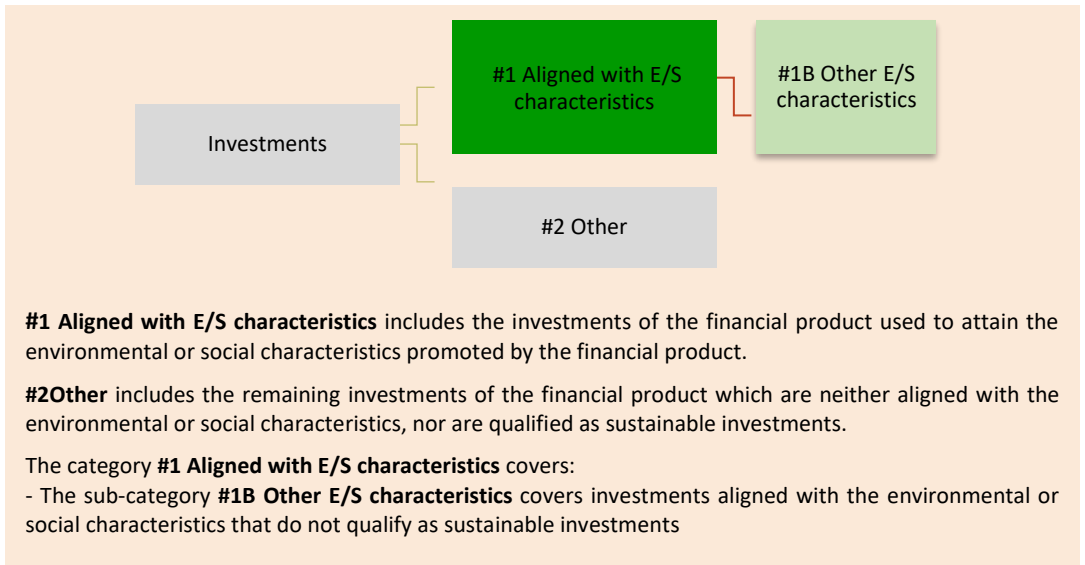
Investments

#1 Aligned with E/S characteristics

#1B Other E/S characteristics

#2 Other

**#1 Aligned with E/S characteristics** includes the investments of the financial product used to attain the environmental or social characteristics promoted by the financial product.

**#2Other** includes the remaining investments of the financial product which are neither aligned with the environmental or social characteristics, nor are qualified as sustainable investments.

The category **#1 Aligned with E/S characteristics** covers:
- The sub-category **#1B Other E/S characteristics** covers investments aligned with the environmental or social characteristics that do not qualify as sustainable investments